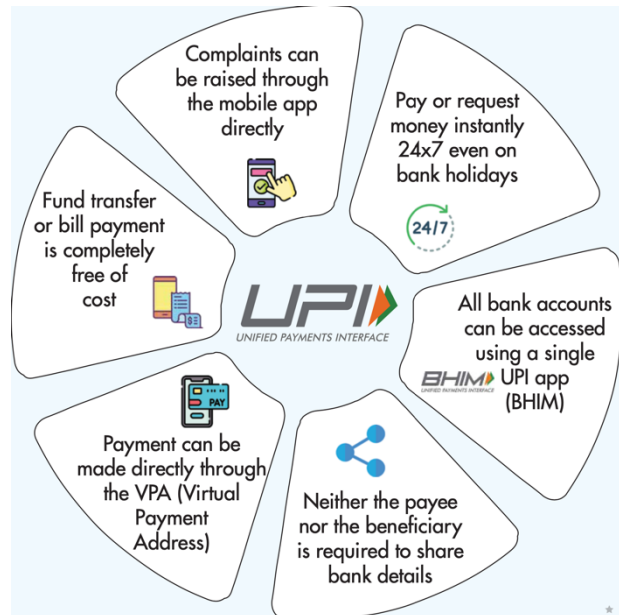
Complaints can be raised through the mobile app directly

Pay or request money instantly 24x7 even on bank holidays

24/7

Fund transfer or bill payment is completely free of cost

UPI
UNIFIED PAYMENTS INTERFACE

All bank accounts can be accessed using a single UPI app (BHIM)

BHIM
UNIFIED PAYMENTS INTERFACE

PAY

Payment can be made directly through the VPA (Virtual Payment Address)

Neither the payee nor the beneficiary is required to share bank details